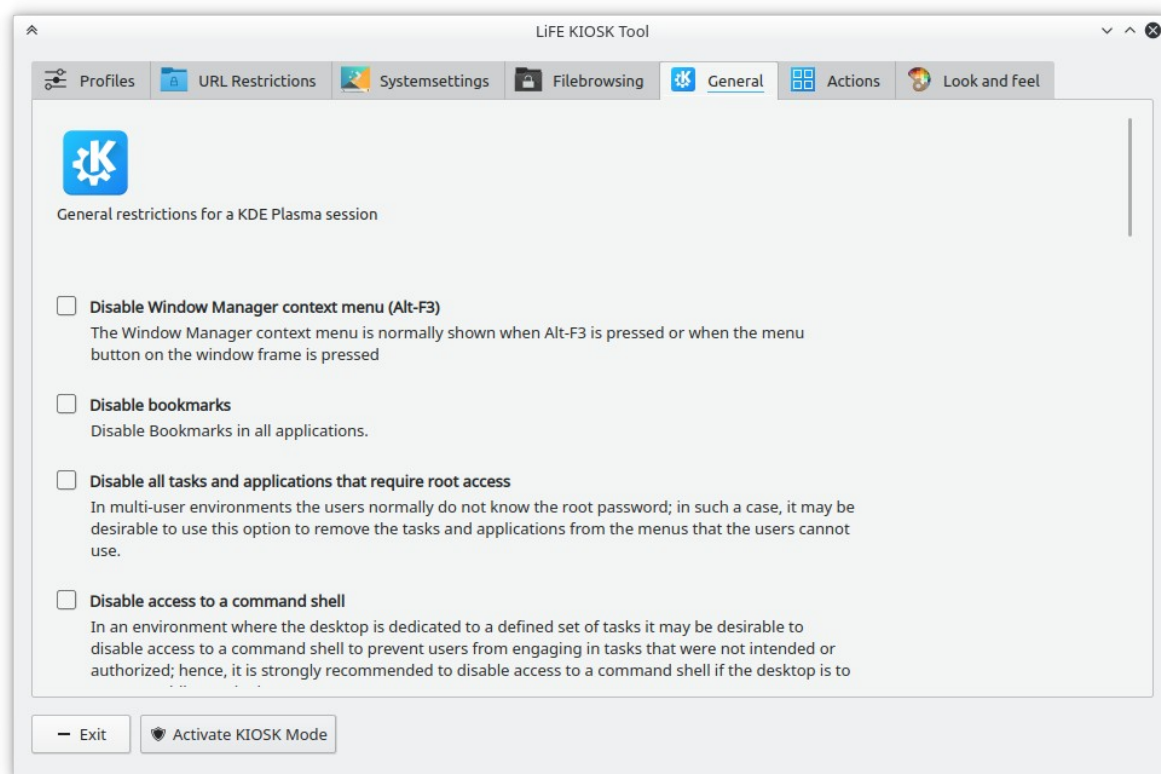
LiFE KIOSK Tool

Profiles | URL Restrictions | Systemsettings | Filebrowsing | General | Actions | Look and feel

General restrictions for a KDE Plasma session

Disable Window Manager context menu (Alt-F3)
The Window Manager context menu is normally shown when Alt-F3 is pressed or when the menu button on the window frame is pressed

Disable bookmarks
Disable Bookmarks in all applications.

Disable all tasks and applications that require root access
In multi-user environments the users normally do not know the root password; in such a case, it may be desirable to use this option to remove the tasks and applications from the menus that the users cannot use.

Disable access to a command shell
In an environment where the desktop is dedicated to a defined set of tasks it may be desirable to disable access to a command shell to prevent users from engaging in tasks that were not intended or authorized; hence, it is strongly recommended to disable access to a command shell if the desktop is to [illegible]

Exit

Activate KIOSK Mode